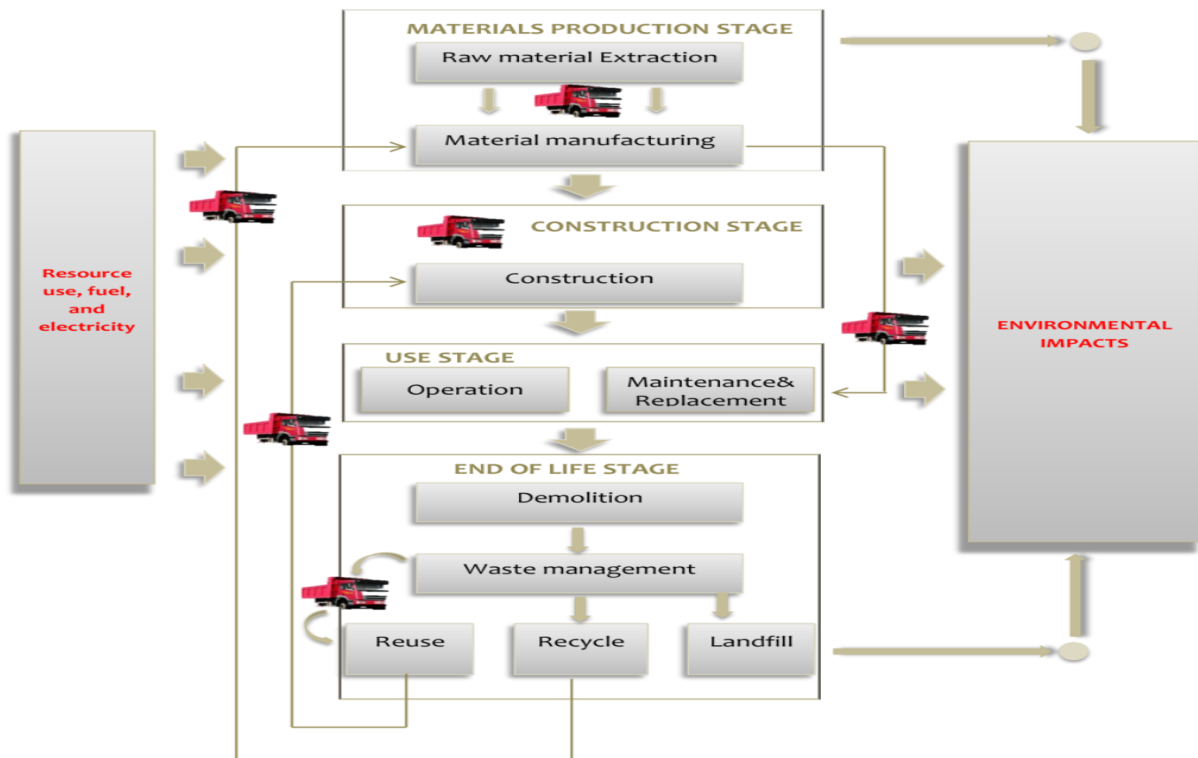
MATERIALS PRODUCTION STAGE

Raw material Extraction

Material manufacturing

Resource use, fuel, and electricity

CONSTRUCTION STAGE

Construction

USE STAGE

Operation

Maintenance& Replacement

ENVIRONMENTAL IMPACTS

END OF LIFE STAGE

Demolition

Waste management

Reuse

Recycle

Landfill